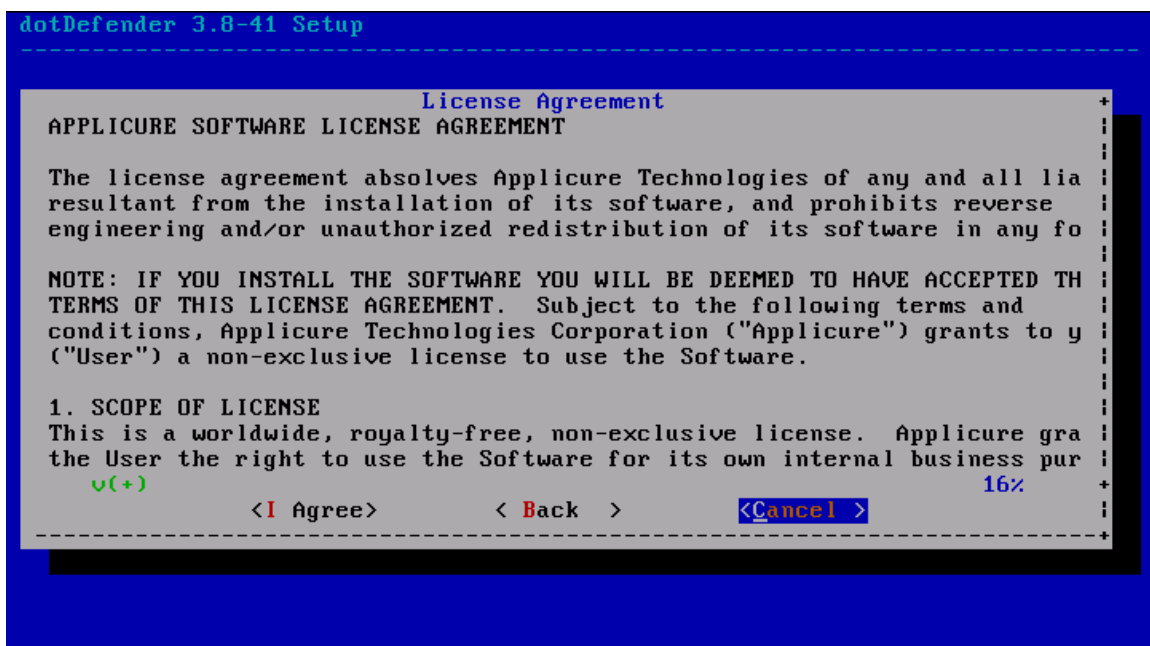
dotDefender 3.8-41 Setup

License Agreement

APPLICURE SOFTWARE LICENSE AGREEMENT

The license agreement absolves Applicure Technologies of any and all lia resultant from the installation of its software, and prohibits reverse engineering and/or unauthorized redistribution of its software in any fo

NOTE: IF YOU INSTALL THE SOFTWARE YOU WILL BE DEEMED TO HAVE ACCEPTED TH TERMS OF THIS LICENSE AGREEMENT. Subject to the following terms and conditions, Applicure Technologies Corporation ("Applicure") grants to y ("User") a non-exclusive license to use the Software.

1. SCOPE OF LICENSE
This is a worldwide, royalty-free, non-exclusive license. Applicure gra the User the right to use the Software for its own internal business pur

v(+) 16%

<I Agree> < Back > <Cancel >